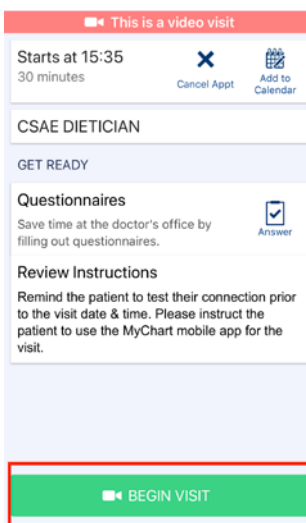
This is a video visit

Starts at 15:35
30 minutes

Cancel Appt

Add to Calendar

CSAE DIETICIAN

GET READY

Questionnaires
Save time at the doctor's office by filling out questionnaires.

Answer

Review Instructions
Remind the patient to test their connection prior to the visit date & time. Please instruct the patient to use the MyChart mobile app for the visit.

BEGIN VISIT